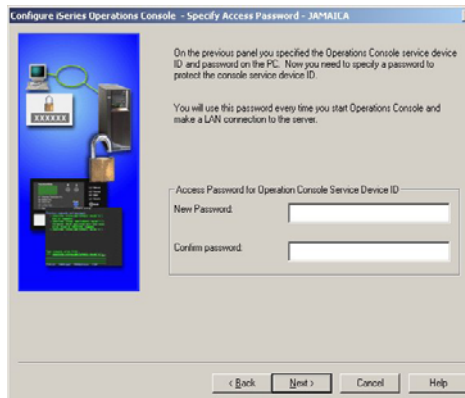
Configure iSeries Operations Console - Specify Access Password - JAMAICA

XXXXXX

On the previous panel you specified the Operations Console service device ID and password on the PC. Now you need to specify a password to protect the console service device ID.

You will use this password every time you start Operations Console and make a LAN connection to the server.

Access Password for Operation Console Service Device ID

New Password:

Confirm password:

< Back

Next >

Cancel

Help